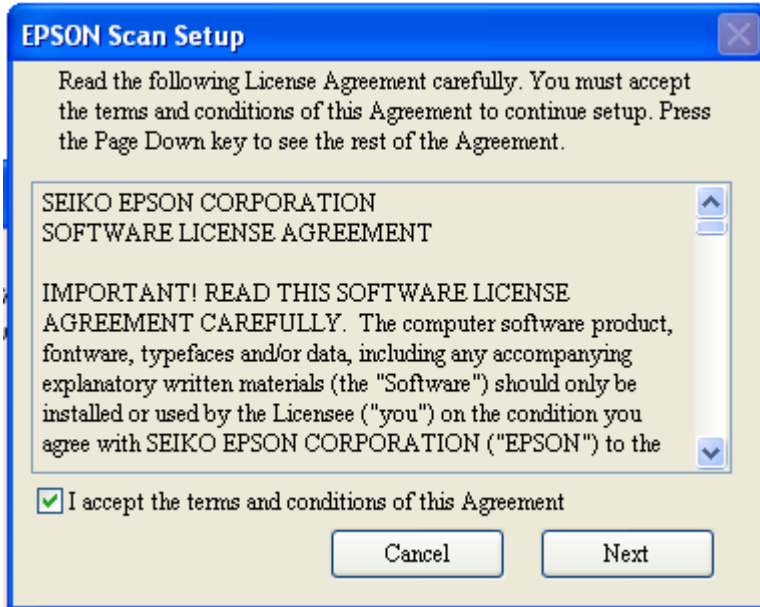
EPSON Scan Setup

Read the following License Agreement carefully. You must accept the terms and conditions of this Agreement to continue setup. Press the Page Down key to see the rest of the Agreement.

SEIKO EPSON CORPORATION
SOFTWARE LICENSE AGREEMENT

IMPORTANT! READ THIS SOFTWARE LICENSE AGREEMENT CAREFULLY. The computer software product, fontware, typefaces and/or data, including any accompanying explanatory written materials (the "Software") should only be installed or used by the Licensee ("you") on the condition you agree with SEIKO EPSON CORPORATION ("EPSON") to the

I accept the terms and conditions of this Agreement

Cancel

Next